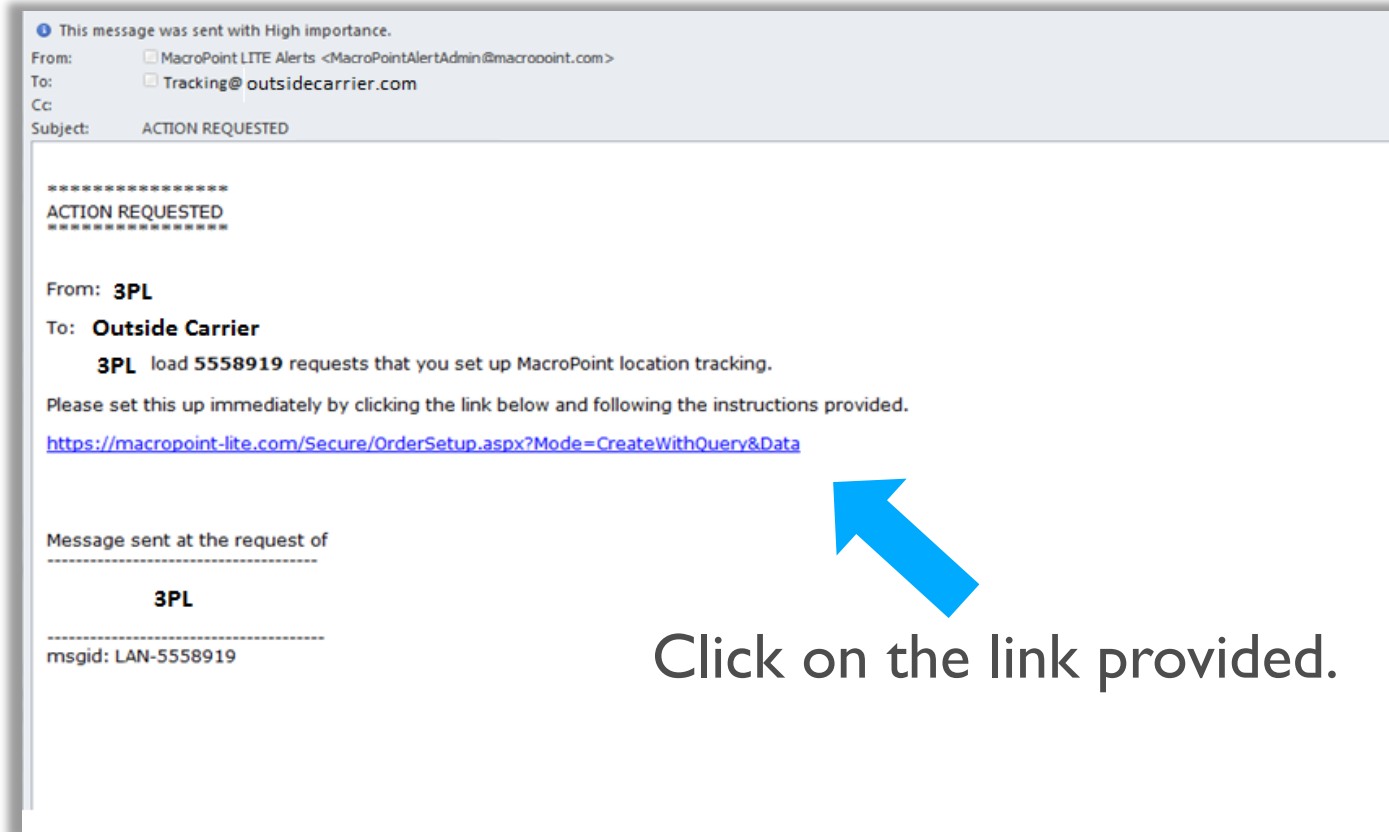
This message was sent with High importance.
From: MacroPoint LITE Alerts <MacroPointAlertAdmin@macropoint.com>
To: Tracking@outsidecarrier.com
Cc:
Subject: ACTION REQUESTED

****************
ACTION REQUESTED
****************

From: 3PL

To: Outside Carrier

3PL load 5558919 requests that you set up MacroPoint location tracking.

Please set this up immediately by clicking the link below and following the instructions provided.

https://macropoint-lite.com/Secure/OrderSetup.aspx?Mode=CreateWithQuery&Data

Message sent at the request of
-------------------------------------

3PL

--------------------------------------
msgid: LAN-5558919

Click on the link provided.